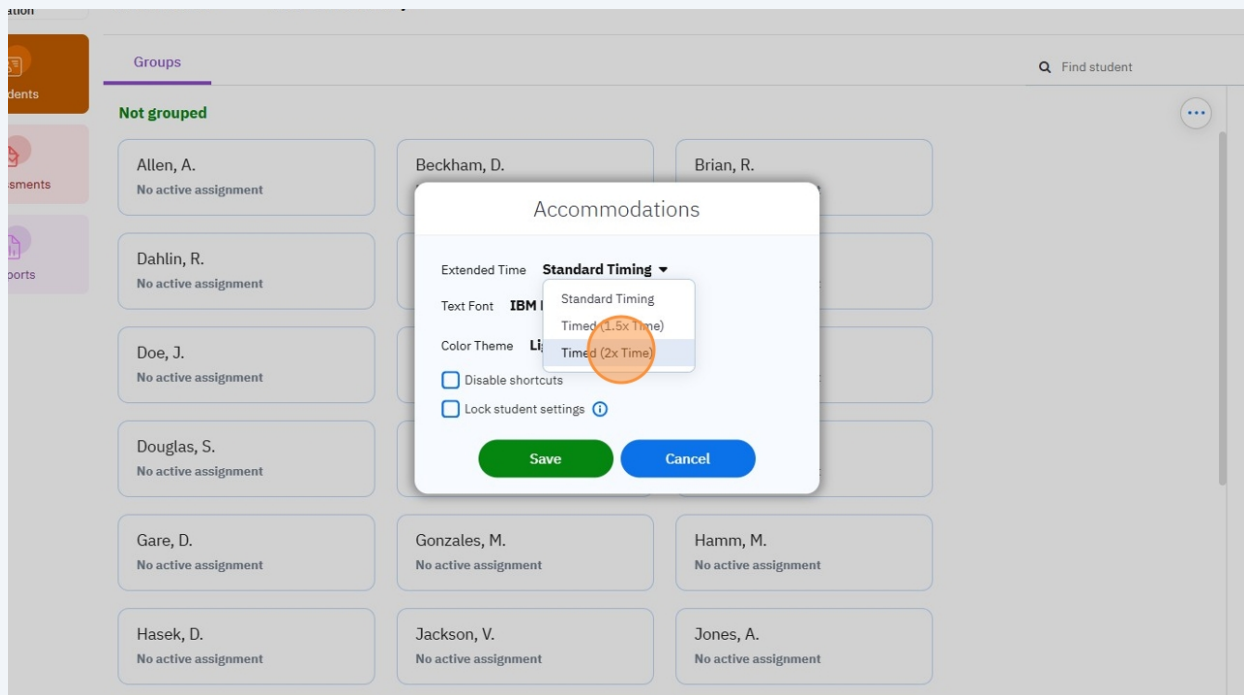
ation

dents

ssments

ports

Groups

Find student

Not grouped

Allen, A.
No active assignment

Beckham, D.

Brian, R.

Accommodations

Extended Time Standard Timing

Standard Timing
Timed (1.5x Time)
Timed (2x Time)

Text Font IBM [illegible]

Color Theme Li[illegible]

Disable shortcuts

Lock student settings

Save

Cancel

Dahlin, R.
No active assignment

Doe, J.
No active assignment

Douglas, S.
No active assignment

Gare, D.
No active assignment

Gonzales, M.
No active assignment

Hamm, M.
No active assignment

Hasek, D.
No active assignment

Jackson, V.
No active assignment

Jones, A.
No active assignment